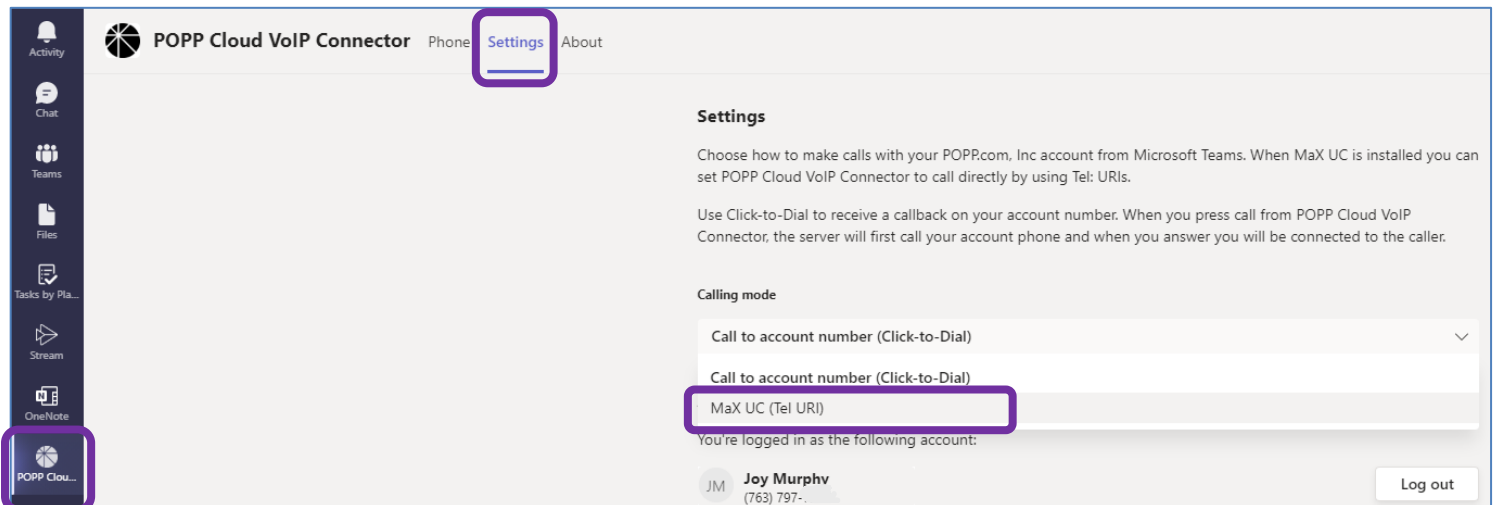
Activity
Chat
Teams
Files
Tasks by Pla...
Stream
OneNote
POPP Clou...

POPP Cloud VoIP Connector Phone Settings About

Settings

Choose how to make calls with your POPP.com, Inc account from Microsoft Teams. When MaX UC is installed you can set POPP Cloud VoIP Connector to call directly by using Tel: URIs.

Use Click-to-Dial to receive a callback on your account number. When you press call from POPP Cloud VoIP Connector, the server will first call your account phone and when you answer you will be connected to the caller.

Calling mode

Call to account number (Click-to-Dial)

Call to account number (Click-to-Dial)

MaX UC (Tel URI)

You're logged in as the following account:

JM Joy Murphy
(763) 797-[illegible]

Log out